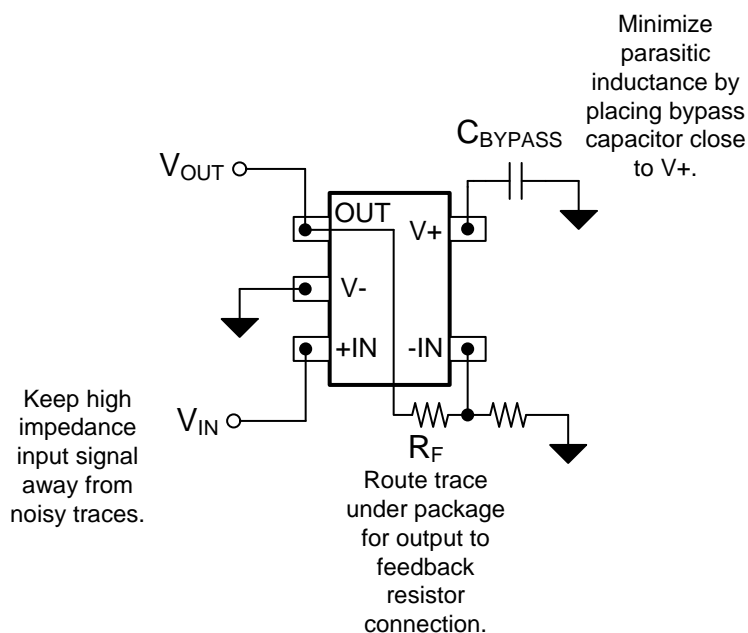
Minimize parasitic inductance by placing bypass capacitor close to V+.

$C_{BYPASS}$

$V_{OUT}$

OUT

V+

V-

+IN

-IN

Keep high impedance input signal away from noisy traces.

$V_{IN}$

$R_F$

Route trace under package for output to feedback resistor connection.